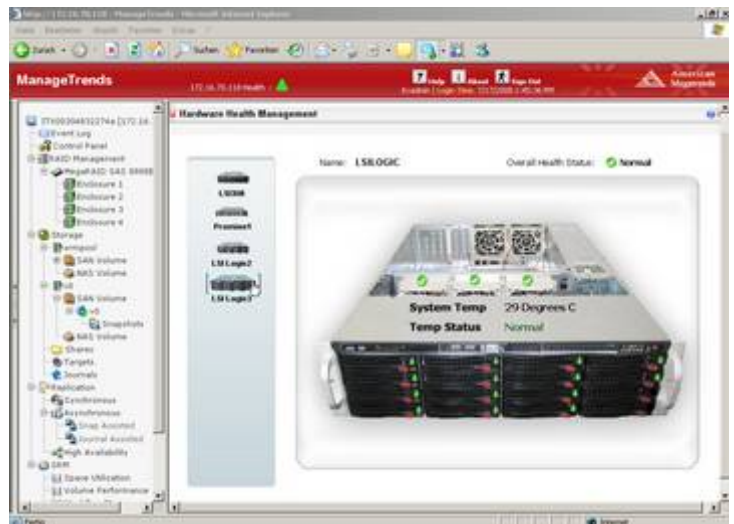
ManageTrends

Help About Sign Out

American Megatrends

Hardware Health Management

Event Log
Control Panel
RAID Management
MegaRAID SAS 8888
Enclosure 1
Enclosure 2
Enclosure 3
Enclosure 4
Storage
SAN Volume
NAS Volume
SAN Volume
Snapshots
NAS Volume
Shares
Targets
Journals
Replication
Synchronous
Asynchronous
Snap Assisted
Journal Assisted
High Availability
SRM
Space Utilization
Volume Performance

LSI308
Promise1
LSI Logic2
LSI Logic3

Name: LSILOGIC

Overall Health Status: Normal

System Temp 29 Degrees C
Temp Status Normal

Internet